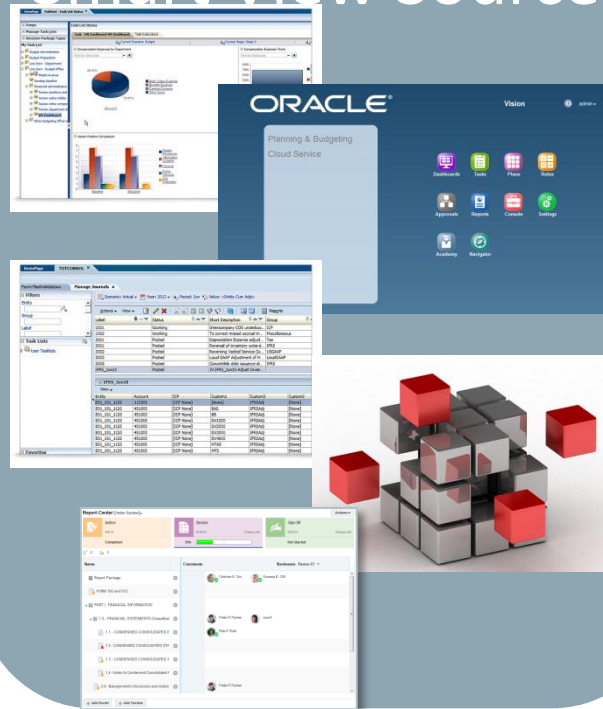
ORACLE

Vision

admin

Planning & Budgeting Cloud Service

Dashboards

Tasks

Plans

Rules

Approvals

Reports

Console

Settings

Academy

Navigator

Manage Journals

Task Lists

Filters

Entity

Group

Label

User Tasklists

Favorites

Report Center

Author

Review

Sign Off

Completed

Not Started

Name

Comments

Reviewers

Report Package

PART I - FINANCIAL INFORMATION

Add Doclet

Add Section